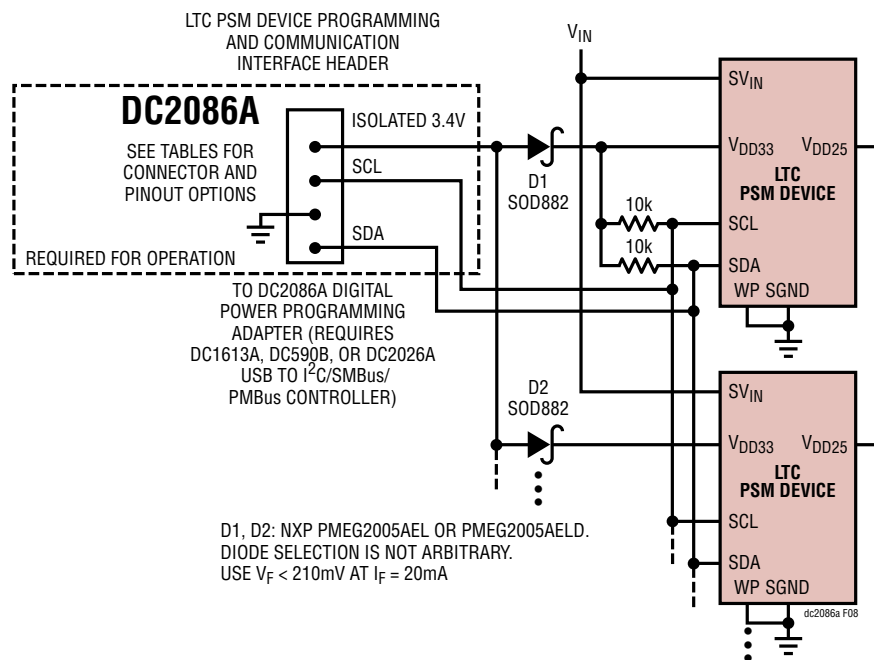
LTC PSM DEVICE PROGRAMMING AND COMMUNICATION INTERFACE HEADER

DC2086A

SEE TABLES FOR CONNECTOR AND PINOUT OPTIONS

REQUIRED FOR OPERATION

ISOLATED 3.4V

SCL

SDA

TO DC2086A DIGITAL POWER PROGRAMMING ADAPTER (REQUIRES DC1613A, DC590B, OR DC2026A USB TO I$^2$C/SMBus/ PMBus CONTROLLER)

$V_{IN}$

D1
SOD882

10k

10k

$SV_{IN}$

$V_{DD33}$ $V_{DD25}$

LTC
PSM DEVICE

SCL

SDA

WP SGND

D2
SOD882

$SV_{IN}$

$V_{DD33}$ $V_{DD25}$

LTC
PSM DEVICE

SCL

SDA

WP SGND

D1, D2: NXP PMEG2005AEL OR PMEG2005AELD. DIODE SELECTION IS NOT ARBITRARY. USE $V_F$ < 210mV AT $I_F$ = 20mA

dc2086a F08